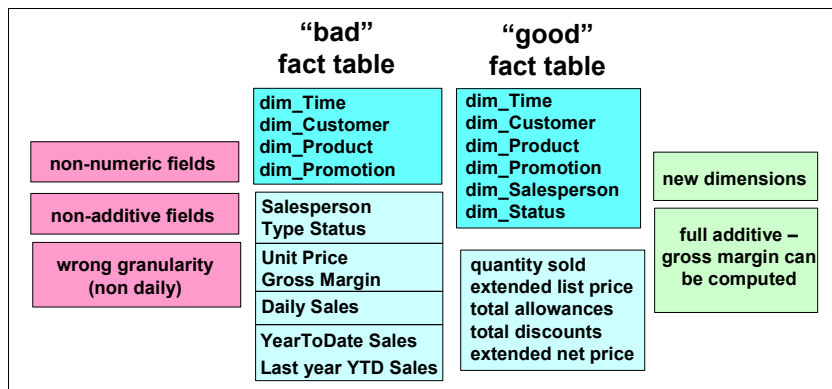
"bad" fact table

dim_Time
dim_Customer
dim_Product
dim_Promotion

Salesperson
Type Status

Unit Price
Gross Margin

Daily Sales

YearToDate Sales
Last year YTD Sales

"good" fact table

dim_Time
dim_Customer
dim_Product
dim_Promotion
dim_Salesperson
dim_Status

quantity sold
extended list price
total allowances
total discounts
extended net price

non-numeric fields

non-additive fields

wrong granularity (non daily)

new dimensions

full additive – gross margin can be computed